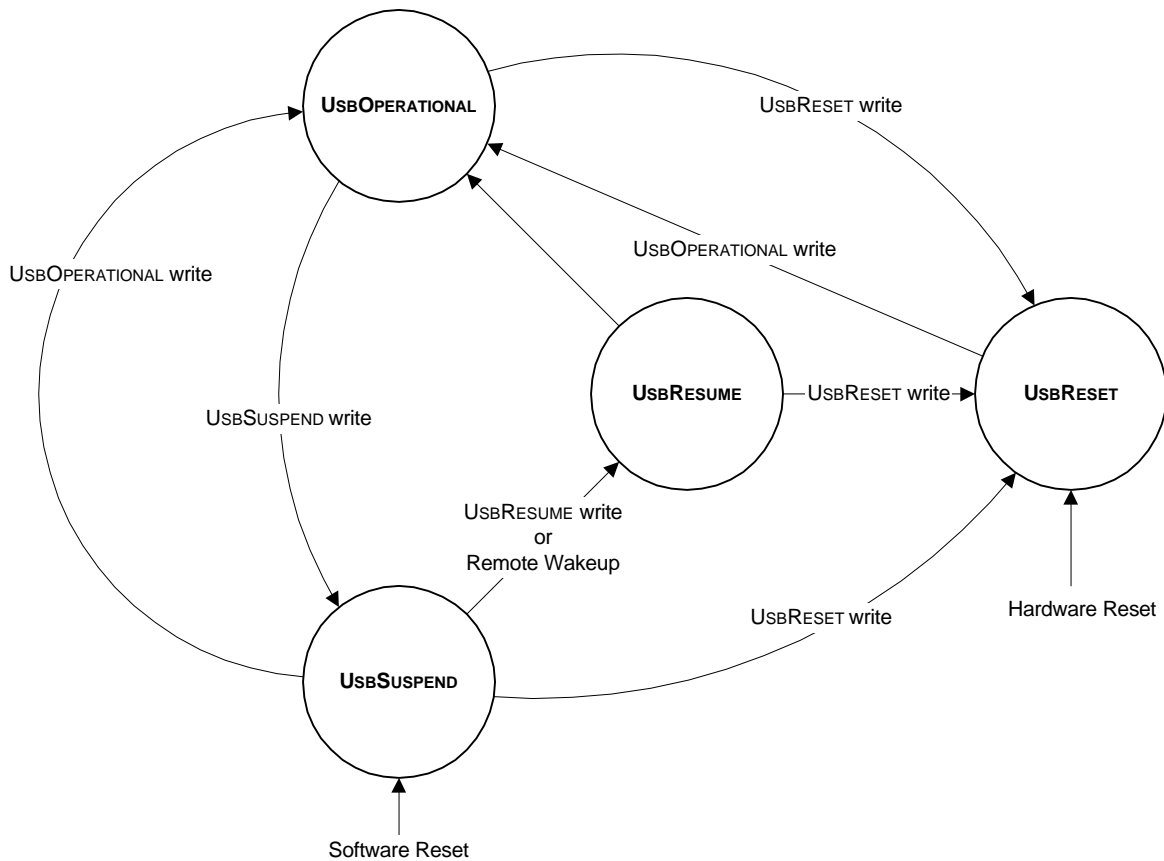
UsbOperational

UsbReset write

UsbOperational write

UsbOperational write

UsbResume

UsbReset write

UsbReset

UsbSuspend write

UsbResume write
or
Remote Wakeup

UsbReset write

Hardware Reset

UsbSuspend

Software Reset